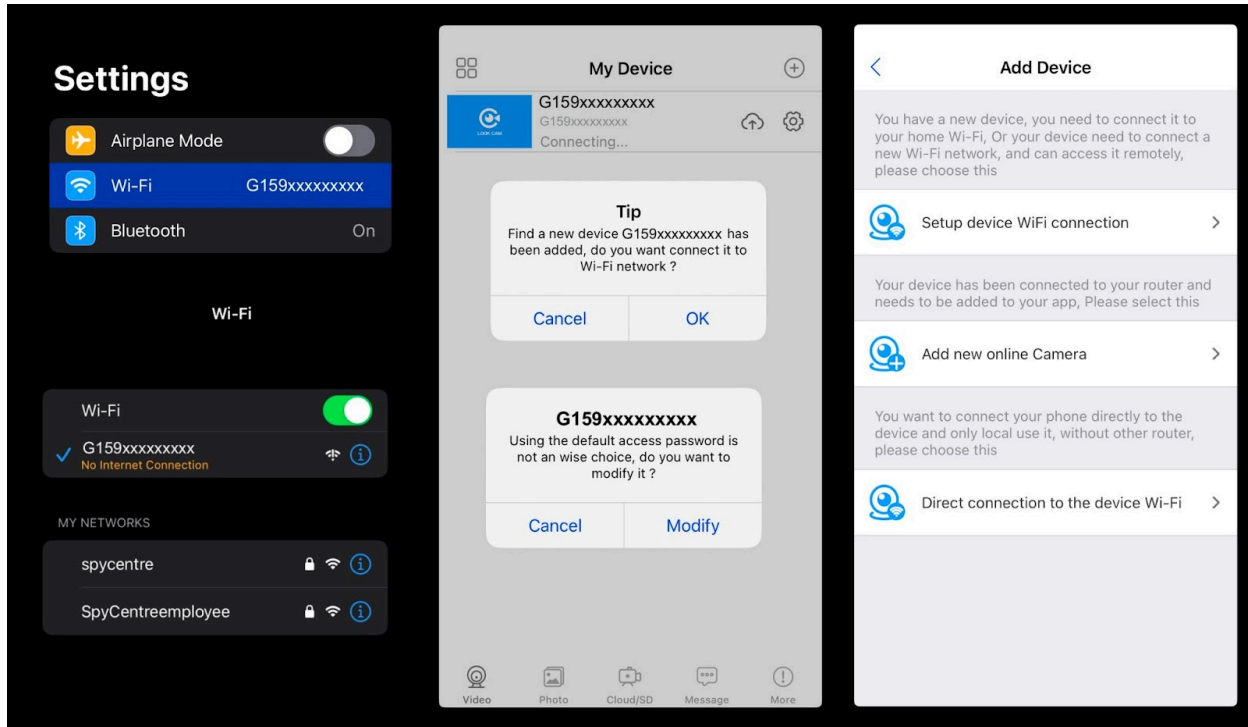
Settings

Airplane Mode

Wi-Fi G159xxxxxxxxx

Bluetooth On

Wi-Fi

Wi-Fi

G159xxxxxxxxx
No Internet Connection

MY NETWORKS

spycentre

SpyCentreemployee

My Device

G159xxxxxxxxx
G159xxxxxxxxx
Connecting...

LOOK CAM

Tip
Find a new device G159xxxxxxxxx has been added, do you want connect it to Wi-Fi network ?

Cancel OK

G159xxxxxxxxx
Using the default access password is not an wise choice, do you want to modify it ?

Cancel Modify

Video Photo Cloud/SD Message More

Add Device

You have a new device, you need to connect it to your home Wi-Fi, Or your device need to connect a new Wi-Fi network, and can access it remotely, please choose this

Setup device WiFi connection

Your device has been connected to your router and needs to be added to your app, Please select this

Add new online Camera

You want to connect your phone directly to the device and only local use it, without other router, please choose this

Direct connection to the device Wi-Fi